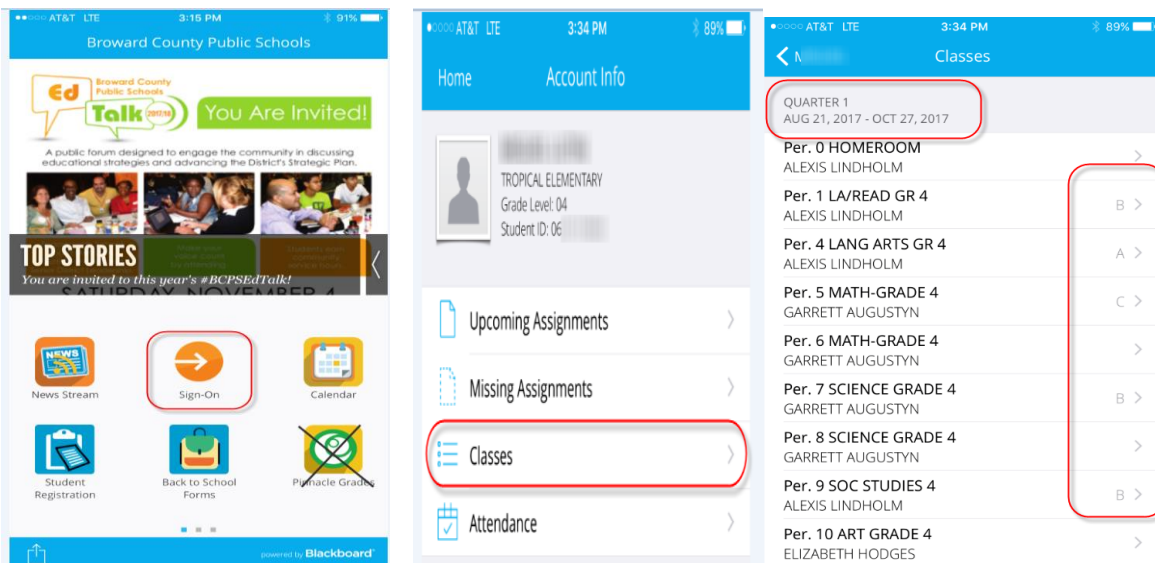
AT&T LTE 3:15 PM 91%

Broward County Public Schools

Ed Talk Broward County Public Schools 2017/18

You Are Invited!

A public forum designed to engage the community in discussing educational strategies and advancing the District's Strategic Plan.

TOP STORIES

You are invited to this year's #BCPSEdTalk!

SATURDAY, NOVEMBER 4

News Stream

Sign-On

Calendar

Student Registration

Back to School Forms

Pinnacle Grades

powered by Blackboard

AT&T LTE 3:34 PM 89%

Home Account Info

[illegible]

TROPICAL ELEMENTARY

Grade Level: 04

Student ID: 06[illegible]

Upcoming Assignments

Missing Assignments

Classes

Attendance

AT&T LTE 3:34 PM 89%

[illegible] Classes

QUARTER 1
AUG 21, 2017 - OCT 27, 2017

Per. 0 HOMEROOM
ALEXIS LINDHOLM

Per. 1 LA/READ GR 4
ALEXIS LINDHOLM B

Per. 4 LANG ARTS GR 4
ALEXIS LINDHOLM A

Per. 5 MATH-GRADE 4
GARRETT AUGUSTYN C

Per. 6 MATH-GRADE 4
GARRETT AUGUSTYN

Per. 7 SCIENCE GRADE 4
GARRETT AUGUSTYN B

Per. 8 SCIENCE GRADE 4
GARRETT AUGUSTYN

Per. 9 SOC STUDIES 4
ALEXIS LINDHOLM B

Per. 10 ART GRADE 4
ELIZABETH HODGES